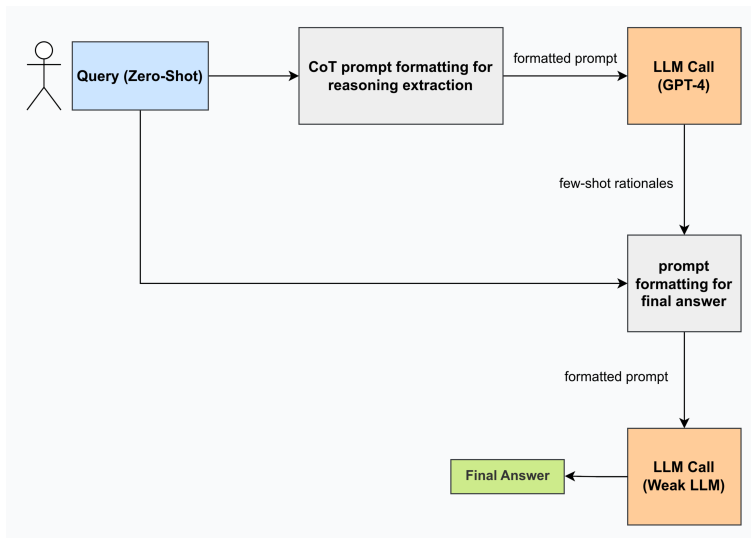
Query (Zero-Shot)

CoT prompt formatting for reasoning extraction

formatted prompt

LLM Call (GPT-4)

few-shot rationales

prompt formatting for final answer

formatted prompt

LLM Call (Weak LLM)

Final Answer